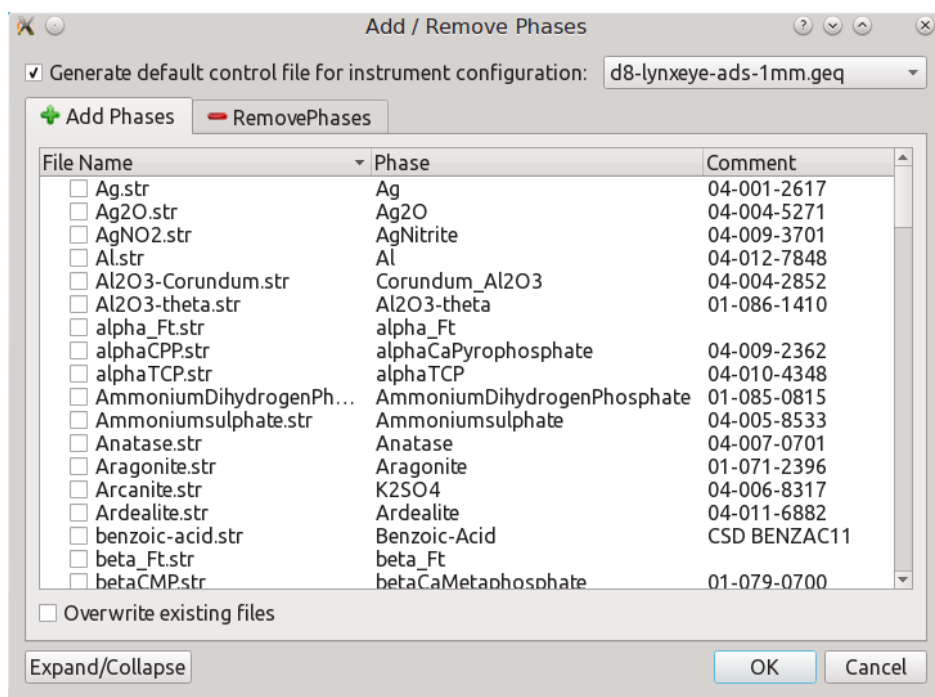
Add / Remove Phases

Generate default control file for instrument configuration: d8-lynxeye-ads-1mm.geq

Add Phases RemovePhases

| File Name | Phase | Comment |
|---|---|---|
| Ag.str | Ag | 04-001-2617 |
| Ag2O.str | Ag2O | 04-004-5271 |
| AgNO2.str | AgNitrite | 04-009-3701 |
| Al.str | Al | 04-012-7848 |
| Al2O3-Corundum.str | Corundum_Al2O3 | 04-004-2852 |
| Al2O3-theta.str | Al2O3-theta | 01-086-1410 |
| alpha_Ft.str | alpha_Ft | |
| alphaCPP.str | alphaCaPyrophosphate | 04-009-2362 |
| alphaTCP.str | alphaTCP | 04-010-4348 |
| AmmoniumDihydrogenPh... | AmmoniumDihydrogenPhosphate | 01-085-0815 |
| Ammoniumsulphate.str | Ammoniumsulphate | 04-005-8533 |
| Anatase.str | Anatase | 04-007-0701 |
| Aragonite.str | Aragonite | 01-071-2396 |
| Arcanite.str | K2SO4 | 04-006-8317 |
| Ardealite.str | Ardealite | 04-011-6882 |
| benzoic-acid.str | Benzoic-Acid | CSD BENZAC11 |
| beta_Ft.str | beta_Ft | |
| betaCMP.str | betaCaMetaphosphate | 01-079-0700 |

Overwrite existing files

Expand/Collapse

OK

Cancel